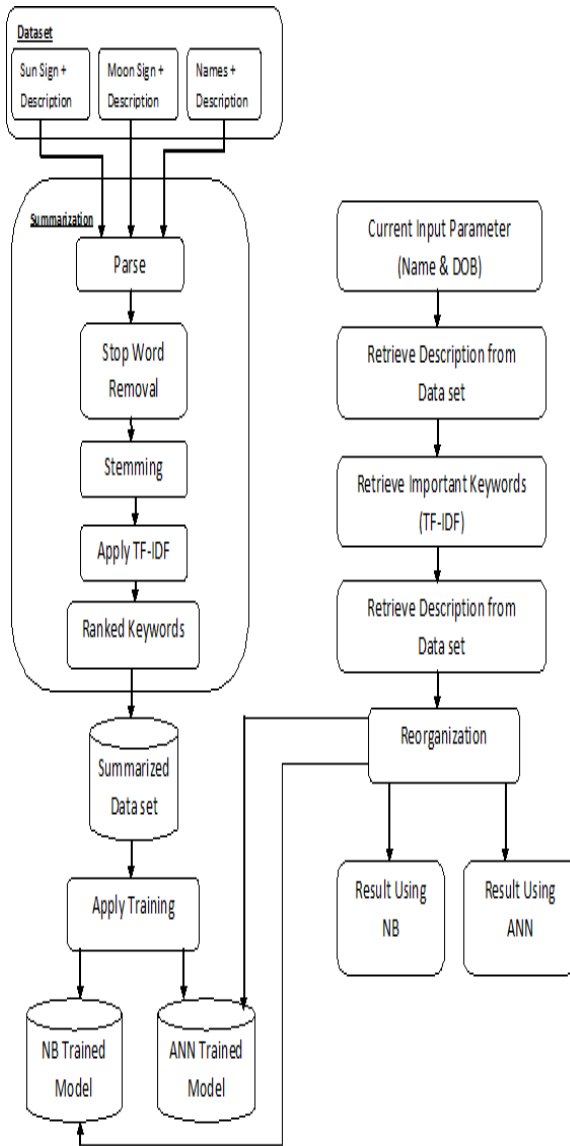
Dataset

Sun Sign + Description

Moon Sign + Description

Names + Description

Summarization

Parse

Stop Word Removal

Stemming

Apply TF-IDF

Ranked Keywords

Summarized Data set

Apply Training

NB Trained Model

ANN Trained Model

Current Input Parameter (Name & DOB)

Retrieve Description from Data set

Retrieve Important Keywords (TF-IDF)

Retrieve Description from Data set

Reorganization

Result Using NB

Result Using ANN